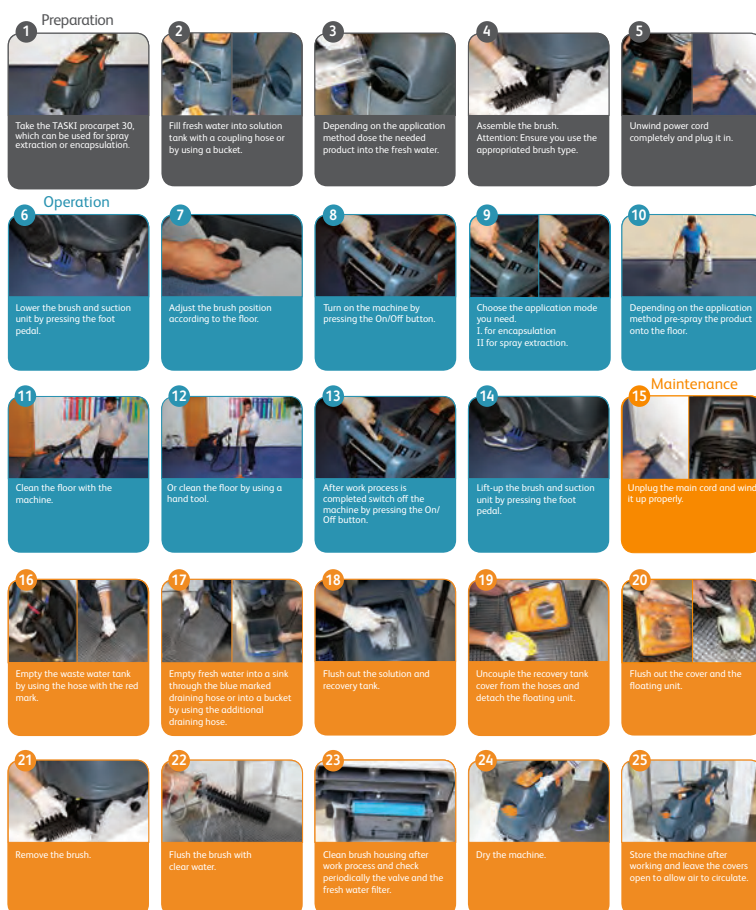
Preparation

1
Take the TASKI procarpet 30, which can be used for spray extraction or encapsulation.

2
Fill fresh water into solution tank with a coupling hose or by using a bucket.

3
Depending on the application method dose the needed product into the fresh water.

4
Assemble the brush. Attention: Ensure you use the appropriated brush type.

5
Unwind power cord completely and plug it in.

Operation

6
Lower the brush and suction unit by pressing the foot pedal.

7
Adjust the brush position according to the floor.

8
Turn on the machine by pressing the On/Off button.

9
Choose the application mode you need.
I. for encapsulation
II for spray extraction.

10
Depending on the application method pre-spray the product onto the floor.

11
Clean the floor with the machine.

12
Or clean the floor by using a hand tool.

13
After work process is completed switch off the machine by pressing the On/Off button.

14
Lift-up the brush and suction unit by pressing the foot pedal.

Maintenance

15
Unplug the main cord and wind it up properly.

16
Empty the waste water tank by using the hose with the red mark.

17
Empty fresh water into a sink through the blue marked draining hose or into a bucket by using the additional draining hose.

18
Flush out the solution and recovery tank.

19
Uncouple the recovery tank cover from the hoses and detach the floating unit.

20
Flush out the cover and the floating unit.

21
Remove the brush.

22
Flush the brush with clear water.

23
Clean brush housing after work process and check periodically the valve and the fresh water filter.

24
Dry the machine.

25
Store the machine after working and leave the covers open to allow air to circulate.